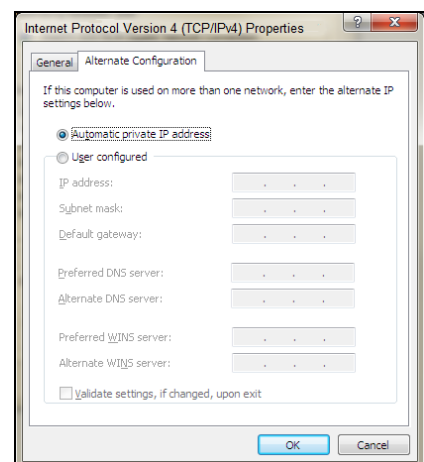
Internet Protocol Version 4 (TCP/IPv4) Properties

? X

General Alternate Configuration

If this computer is used on more than one network, enter the alternate IP settings below.

Automatic private IP address

User configured

IP address: . . .

Subnet mask: . . .

Default gateway: . . .

Preferred DNS server: . . .

Alternate DNS server: . . .

Preferred WINS server: . . .

Alternate WINS server: . . .

Validate settings, if changed, upon exit

OK Cancel